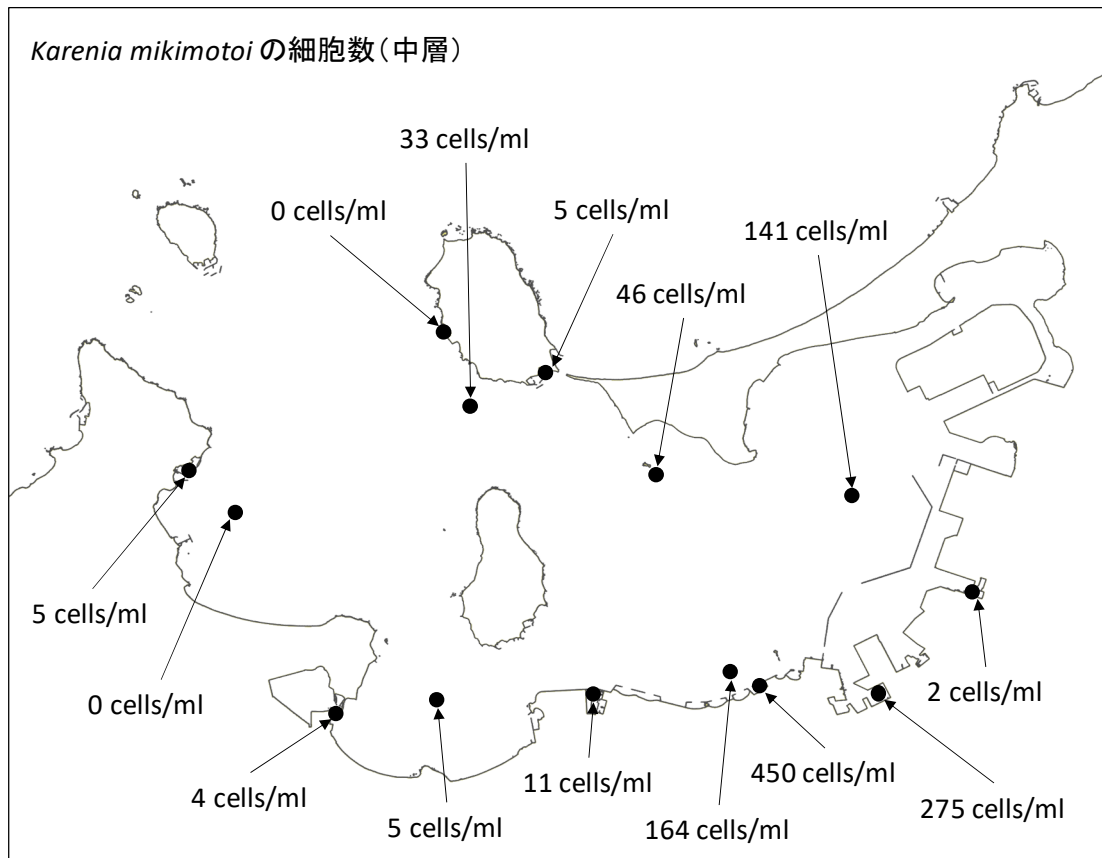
Karenia mikimotoi の細胞数（中層）

33 cells/ml

0 cells/ml

5 cells/ml

141 cells/ml

46 cells/ml

5 cells/ml

0 cells/ml

2 cells/ml

4 cells/ml

450 cells/ml

11 cells/ml

275 cells/ml

5 cells/ml

164 cells/ml